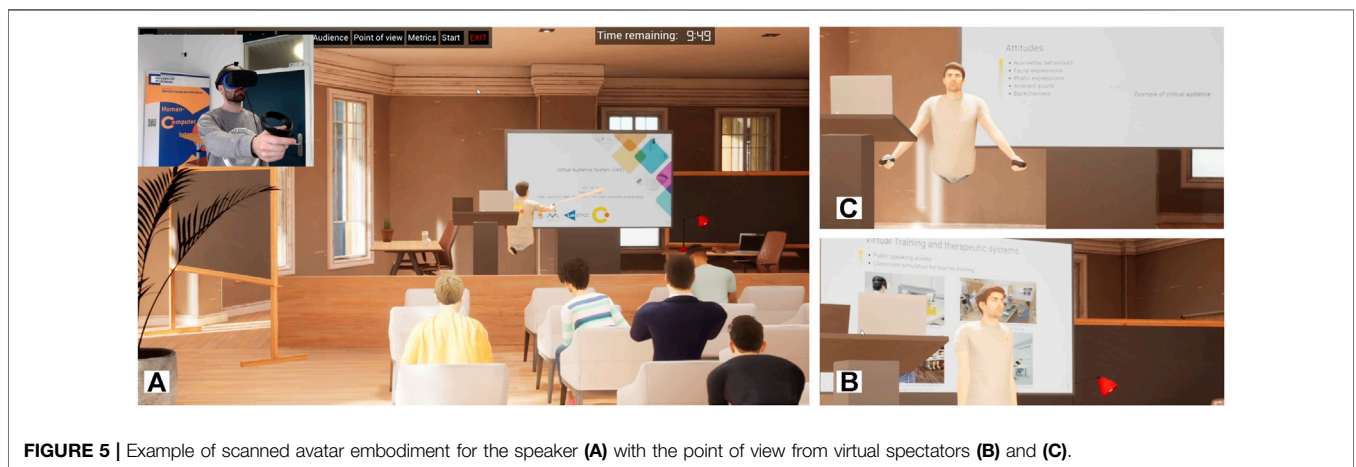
Audience Point of view Metrics Start EXIT

Time remaining: 9:49

Human-
Computer
Inte

Virtual Audience System (VAS)

A

Attitudes

• Non-verbal behaviours
• Facial expressions
• Phatic expressions
• Ambient sound
• Backchannels

Example of critical audience

C

Virtual Training and therapeutic systems

• Public speaking anxiety
• Classroom simulation for teacher training

B

**FIGURE 5 |** Example of scanned avatar embodiment for the speaker **(A)** with the point of view from virtual spectators **(B)** and **(C)**.